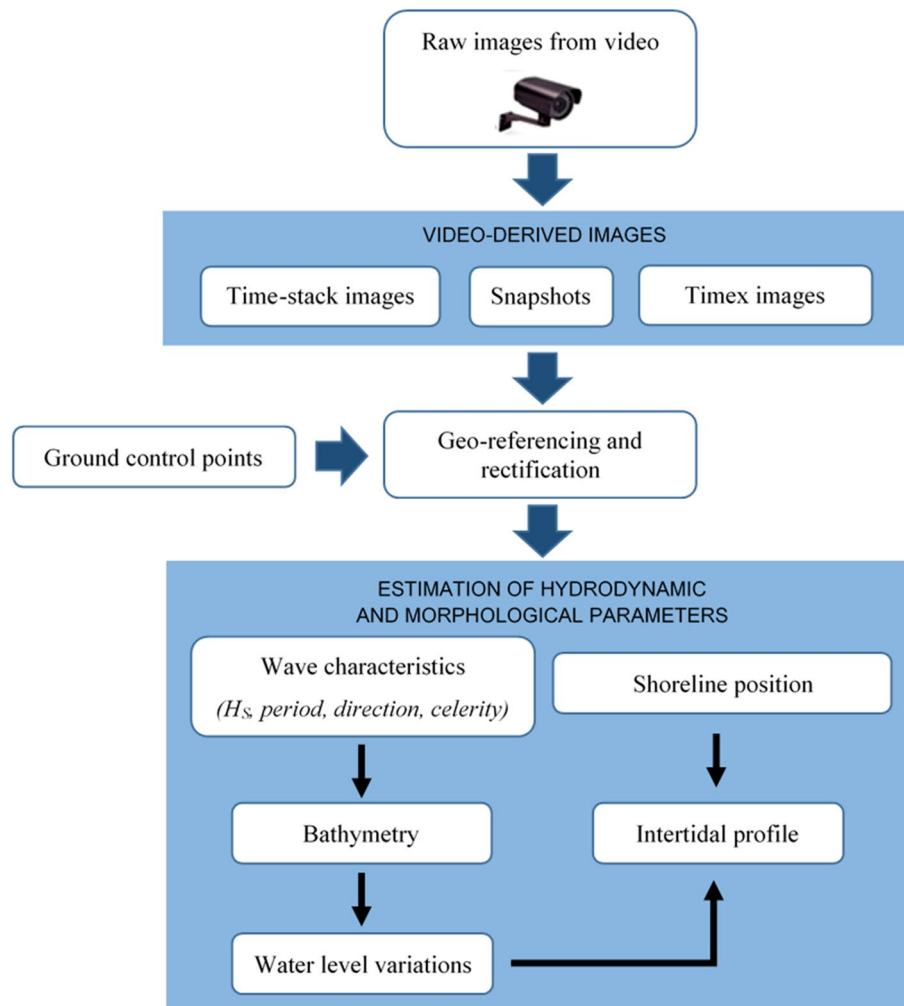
Raw images from video

VIDEO-DERIVED IMAGES

Time-stack images

Snapshots

Timex images

Ground control points

Geo-referencing and rectification

ESTIMATION OF HYDRODYNAMIC AND MORPHOLOGICAL PARAMETERS

Wave characteristics

($H_S$, period, direction, celerity)

Shoreline position

Bathymetry

Intertidal profile

Water level variations